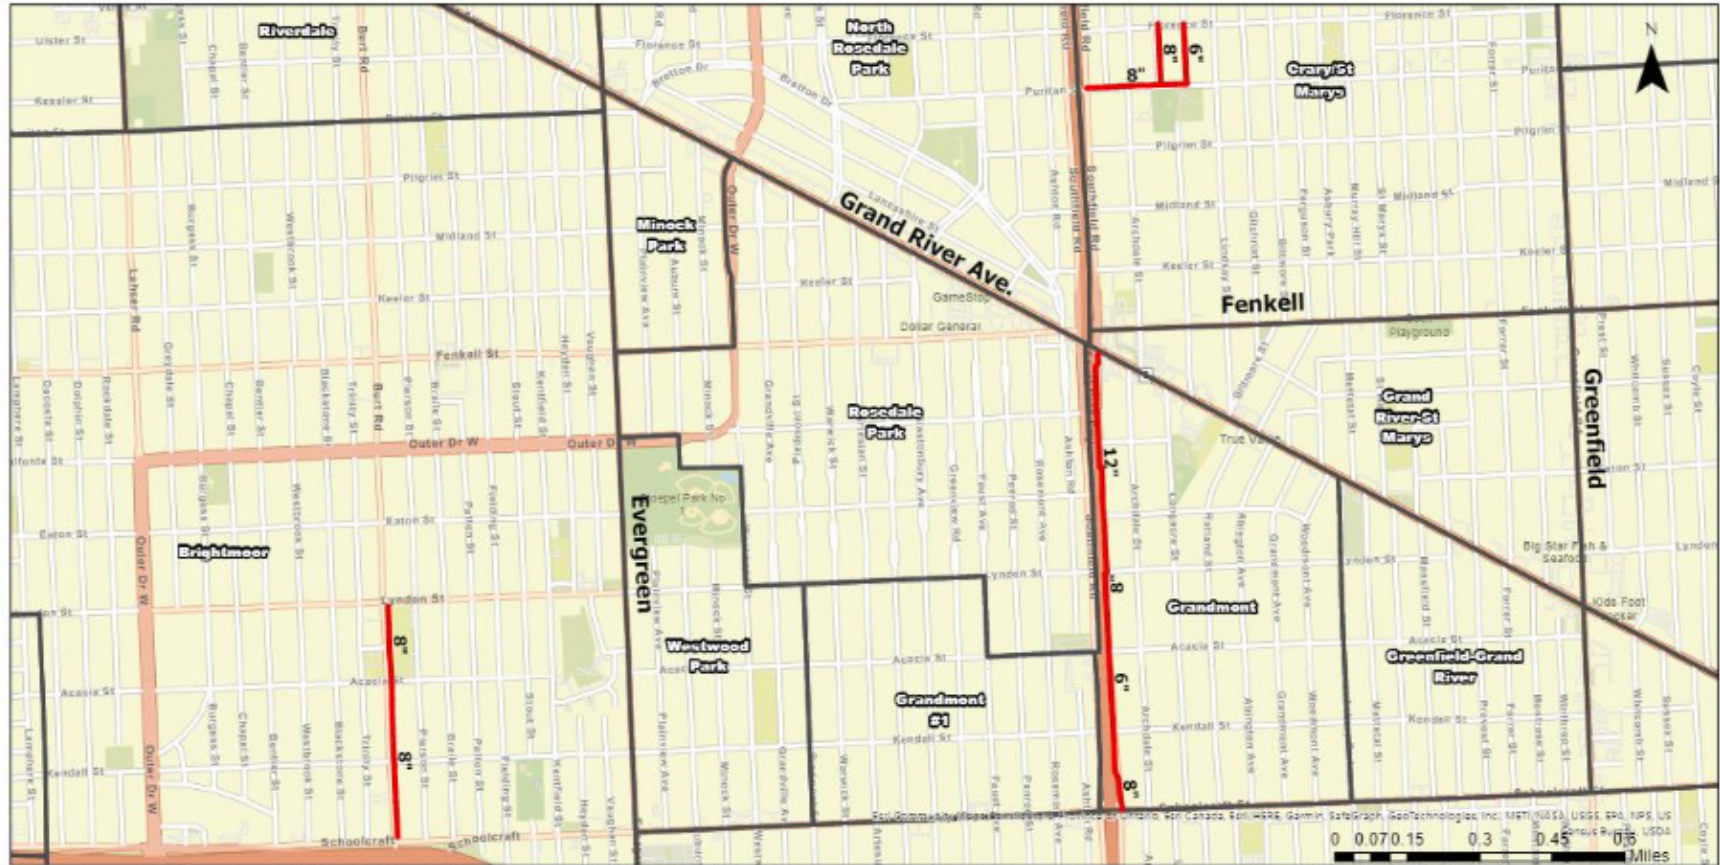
Riverdale
North Rosedale Park
Crary/St Marys
N
Grand River Ave.
Minock Park
Fenkell
Rosedale Park
Grand River-St Marys
Greenfield
Brightmoor
Evergreen
Westwood Park
Grandmont
Grandmont #1
Greenfield-Grand River
8"
6"
8"
12"
8"
6"
8"
8"
8"
Ulster St
Kessler St
Florence St
Puritan
Pilgrim St
Midland St
Keeler St
Fenkell St
Outer Dr W
Eaton St
Lyndon St
Acacia St
Kendall St
Schoolcraft
Lahser Rd
Burt Rd
Southfield Rd
GameStop
Dollar General
Hope Park No 1
True Value
Playground
Big Star Fish & Seafood
Kids Foot Locker
Esri Community Maps Contributors, Province of Ontario, Esri Canada, Esri, HERE, Garmin, SafeGraph, GeoTechnologies, Inc, METI/NASA, USGS, EPA, NPS, US Census Bureau, USDA
0 0.07 0.15 0.3 0.45 0.6 Miles